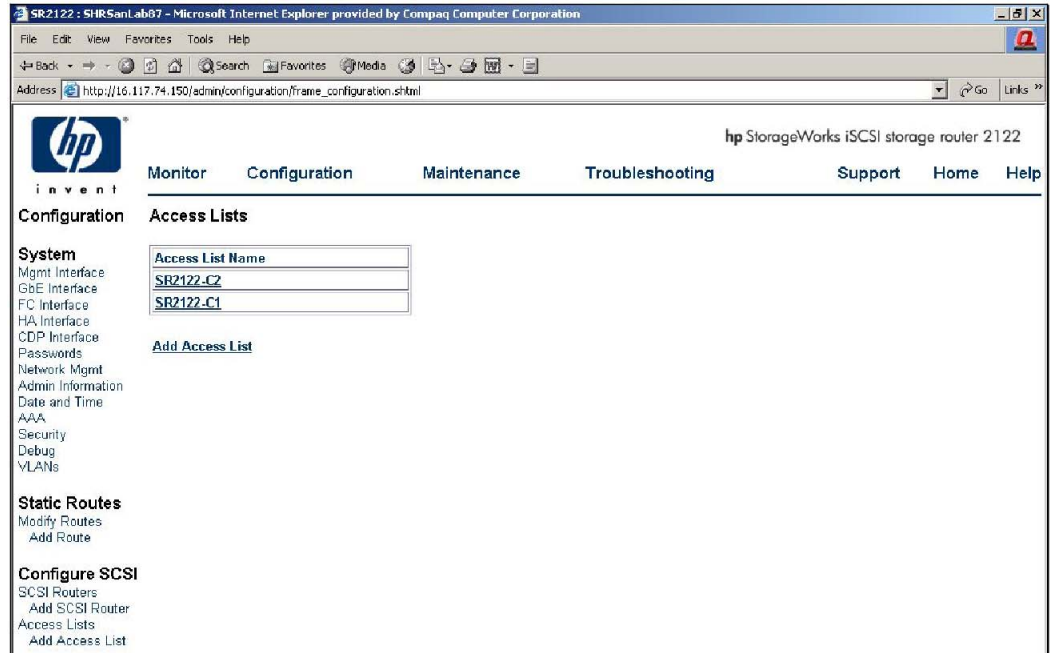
SR2122 : SHRSanLab87 - Microsoft Internet Explorer provided by Compaq Computer Corporation

File Edit View Favorites Tools Help

Back Search Favorites Media

Address http://16.117.74.150/admin/configuration/frame_configuration.shtml Go Links »

hp invent

hp StorageWorks iSCSI storage router 2122

Monitor Configuration Maintenance Troubleshooting Support Home Help

Configuration

Access Lists

System
Mgmt Interface
GbE Interface
FC Interface
HA Interface
CDP Interface
Passwords
Network Mgmt
Admin Information
Date and Time
AAA
Security
Debug
VLANs

| Access List Name |
|---|
| SR2122-C2 |
| SR2122-C1 |

Add Access List

Static Routes
Modify Routes
Add Route

Configure SCSI
SCSI Routers
Add SCSI Router
Access Lists
Add Access List